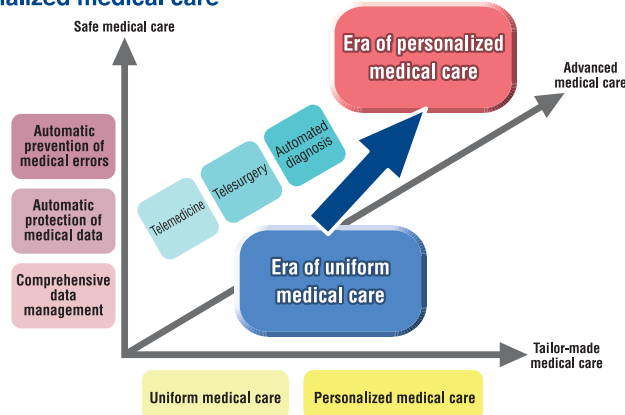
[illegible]alized medical care

Safe medical care

Era of personalized medical care

Advanced medical care

Automatic prevention of medical errors

Automatic protection of medical data

Comprehensive data management

Telemedicine

Telesurgery

Automated diagnosis

Era of uniform medical care

Tailor-made medical care

Uniform medical care

Personalized medical care